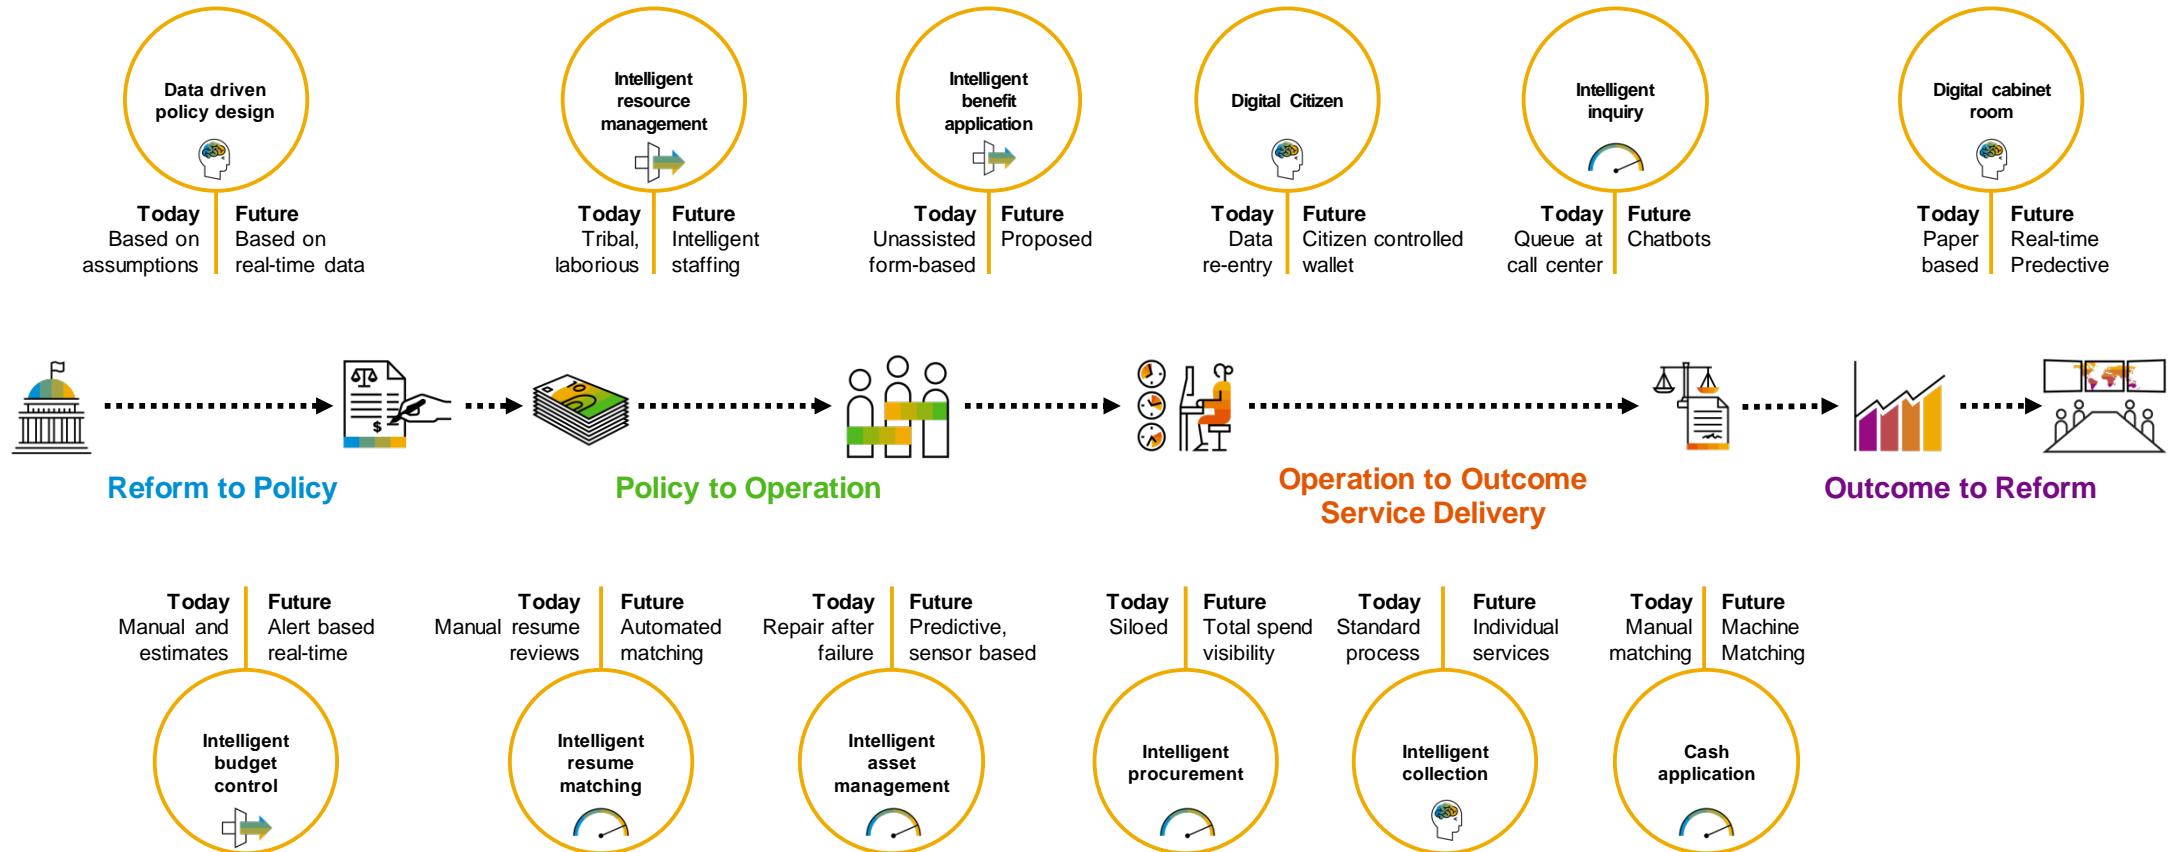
Data driven policy design

Today
Based on assumptions

Future
Based on real-time data

Intelligent resource management

Today
Tribal, laborious

Future
Intelligent staffing

Intelligent benefit application

Today
Unassisted form-based

Future
Proposed

Digital Citizen

Today
Data re-entry

Future
Citizen controlled wallet

Intelligent inquiry

Today
Queue at call center

Future
Chatbots

Digital cabinet room

Today
Paper based

Future
Real-time Predective

Reform to Policy

Policy to Operation

Operation to Outcome Service Delivery

Outcome to Reform

Today
Manual and estimates

Future
Alert based real-time

Intelligent budget control

Today
Manual resume reviews

Future
Automated matching

Intelligent resume matching

Today
Repair after failure

Future
Predictive, sensor based

Intelligent asset management

Today
Siloed

Future
Total spend visibility

Intelligent procurement

Today
Standard process

Future
Individual services

Intelligent collection

Today
Manual matching

Future
Machine Matching

Cash application